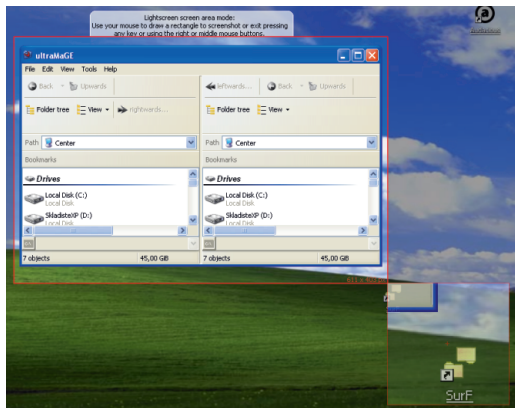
Lightscreen screen area mode:
Use your mouse to draw a rectangle to screenshot or exit pressing any key or using the right or middle mouse buttons.

ultraMaGE

File Edit View Tools Help

Back Upwards

Folder tree View rightwards...

Path Center

Bookmarks

Drives

Local Disk (C:)
Local Disk

SkladisteXP (D:)
Local Disk

7 objects 45,00 GB

leftwards... Back Upwards

Folder tree View

Path Center

Bookmarks

Drives

Local Disk (C:)
Local Disk

SkladisteXP (D:)
Local Disk

7 objects 45,00 GB

SurF